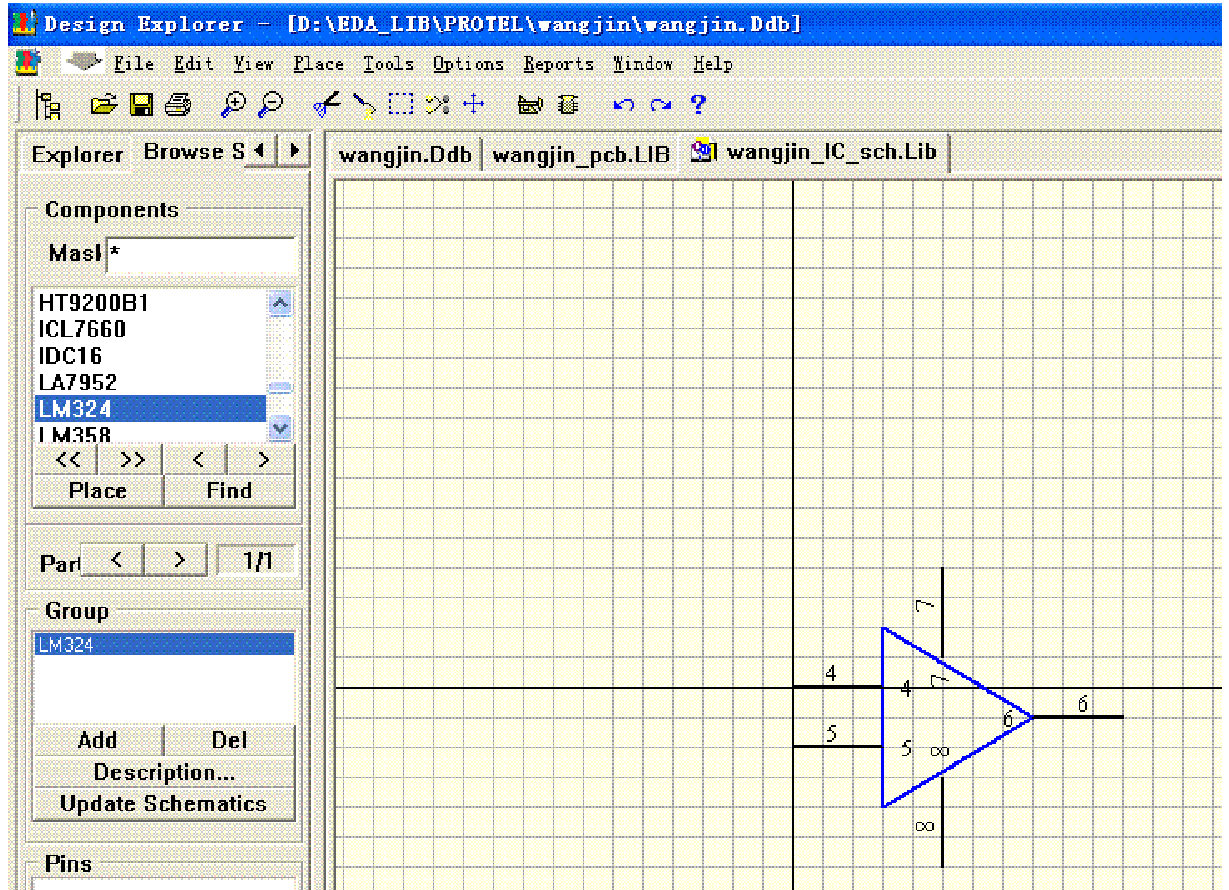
Design Explorer - [D:\EDA_LIB\PROTEL\wangjin\wangjin.Ddb]

File Edit View Place Tools Options Reports Window Help

Explorer Browse S

wangjin.Ddb | wangjin_pcb.LIB | wangjin_IC_sch.Lib

Components

Masl *

HT9200B1
ICL7660
IDC16
LA7952
LM324
LM358

<< >> < >

Place Find

Part < > 1/1

Group

LM324

Add Del

Description...

Update Schematics

Pins

7
7
4
4
6
6
5
5
∞
∞